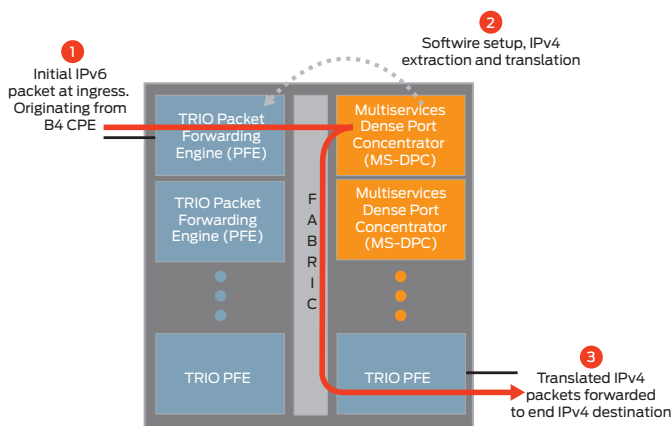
1
Initial IPv6 packet at ingress. Originating from B4 CPE

2
Softwire setup, IPv4 extraction and translation

TRIO Packet Forwarding Engine (PFE)

Multiservices Dense Port Concentrator (MS-DPC)

TRIO Packet Forwarding Engine (PFE)

F
A
B
R
I
C

Multiservices Dense Port Concentrator (MS-DPC)

TRIO PFE

TRIO PFE

3
Translated IPv4 packets forwarded to end IPv4 destination